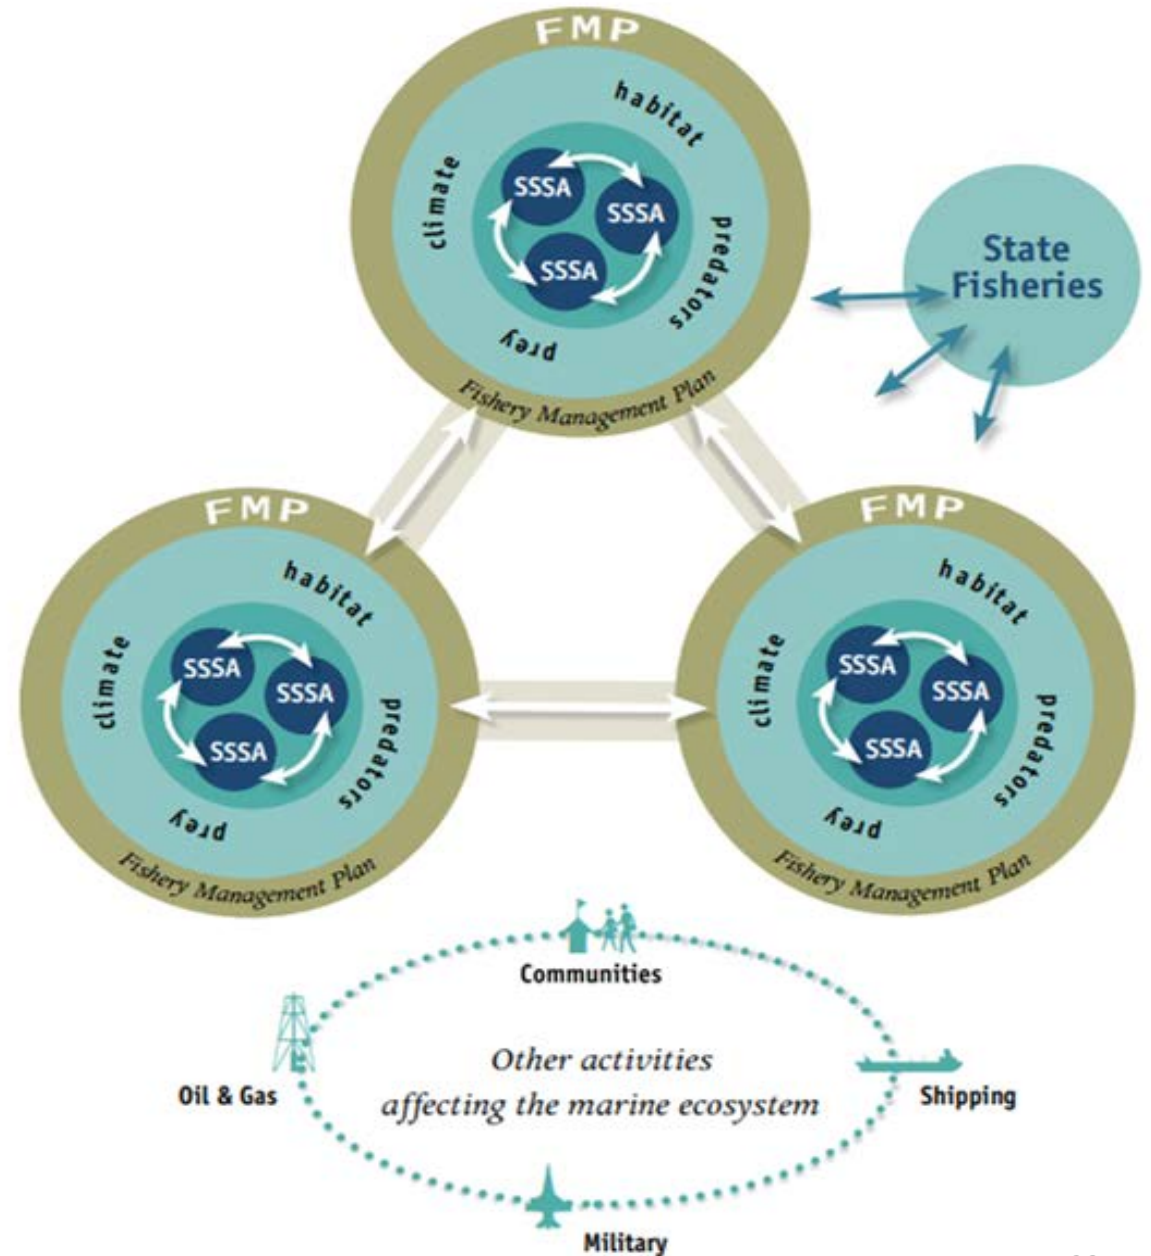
FMP

habitat

climate

SSSA

SSSA

SSSA

predators

prey

Fishery Management Plan

State Fisheries

FMP

habitat

climate

SSSA

SSSA

SSSA

predators

prey

Fishery Management Plan

FMP

habitat

climate

SSSA

SSSA

SSSA

predators

prey

Fishery Management Plan

Communities

Oil & Gas

Other activities affecting the marine ecosystem

Shipping

Military